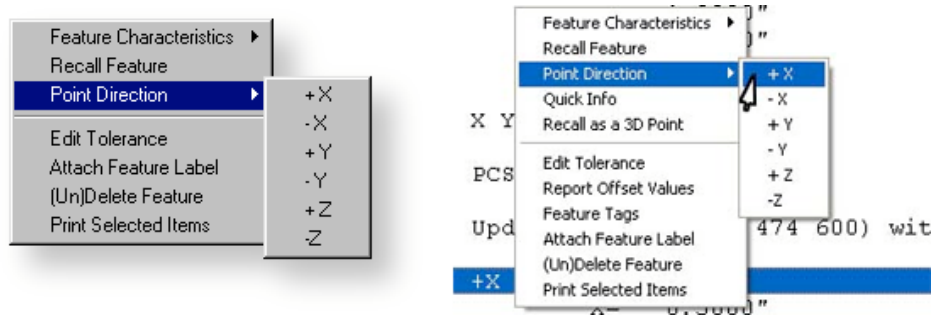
Feature Characteristics
Recall Feature
Point Direction
Edit Tolerance
Attach Feature Label
(Un)Delete Feature
Print Selected Items

+X
-X
+Y
-Y
+Z
-Z

Feature Characteristics
Recall Feature
Point Direction
Quick Info
Recall as a 3D Point
Edit Tolerance
Report Offset Values
Feature Tags
Attach Feature Label
(Un)Delete Feature
Print Selected Items

+ X
- X
+ Y
- Y
+ Z
-Z

X Y

PCS

Upd 474 600) wit

+X